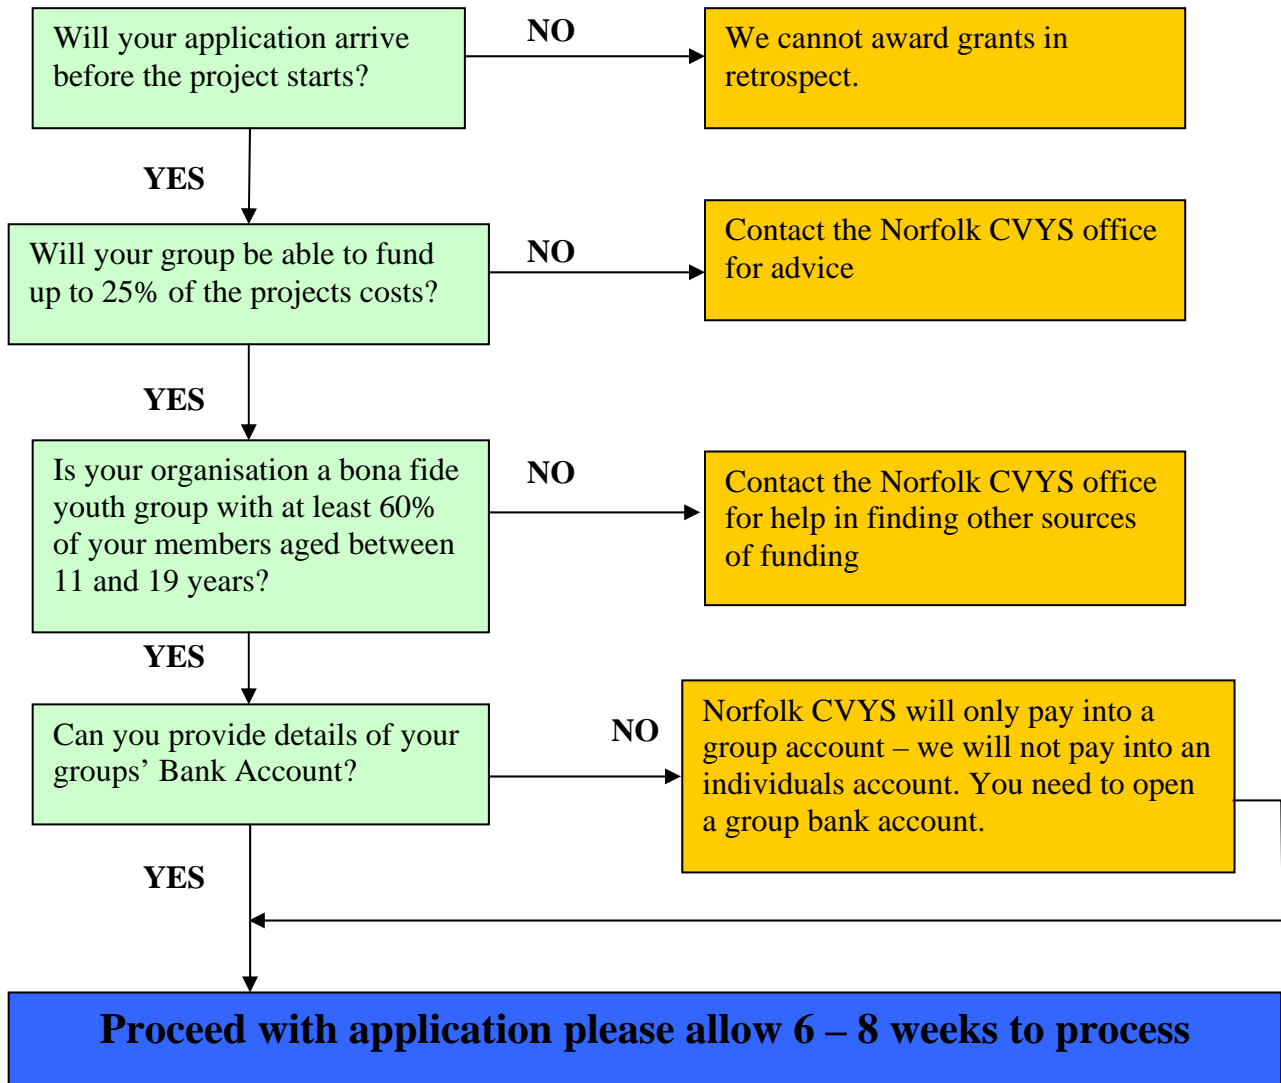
Will your application arrive before the project starts?

NO

We cannot award grants in retrospect.

YES

Will your group be able to fund up to 25% of the projects costs?

NO

Contact the Norfolk CVYS office for advice

YES

Is your organisation a bona fide youth group with at least 60% of your members aged between 11 and 19 years?

NO

Contact the Norfolk CVYS office for help in finding other sources of funding

YES

Can you provide details of your groups' Bank Account?

NO

Norfolk CVYS will only pay into a group account – we will not pay into an individuals account. You need to open a group bank account.

YES

Proceed with application please allow 6 – 8 weeks to process